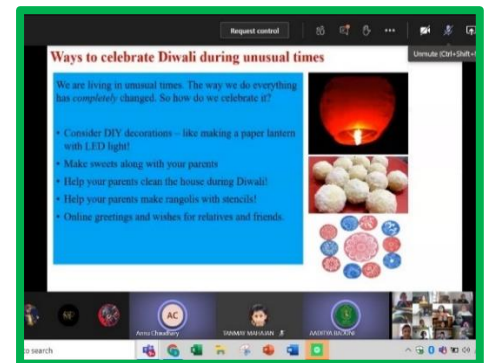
Request control

Unmute (Ctrl+Shift+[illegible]

Ways to celebrate Diwali during unusual times

We are living in unusual times. The way we do everything has *completely* changed. So how do we celebrate it?

- Consider DIY decorations – like making a paper lantern with LED light!
- Make sweets along with your parents
- Help your parents clean the house during Diwali!
- Help your parents make rangolis with stencils!
- Online greetings and wishes for relatives and friends.

NF

AC

Anna Chaudhary

TANMAY MAHAJAN

AADITYA BAJAJ

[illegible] search